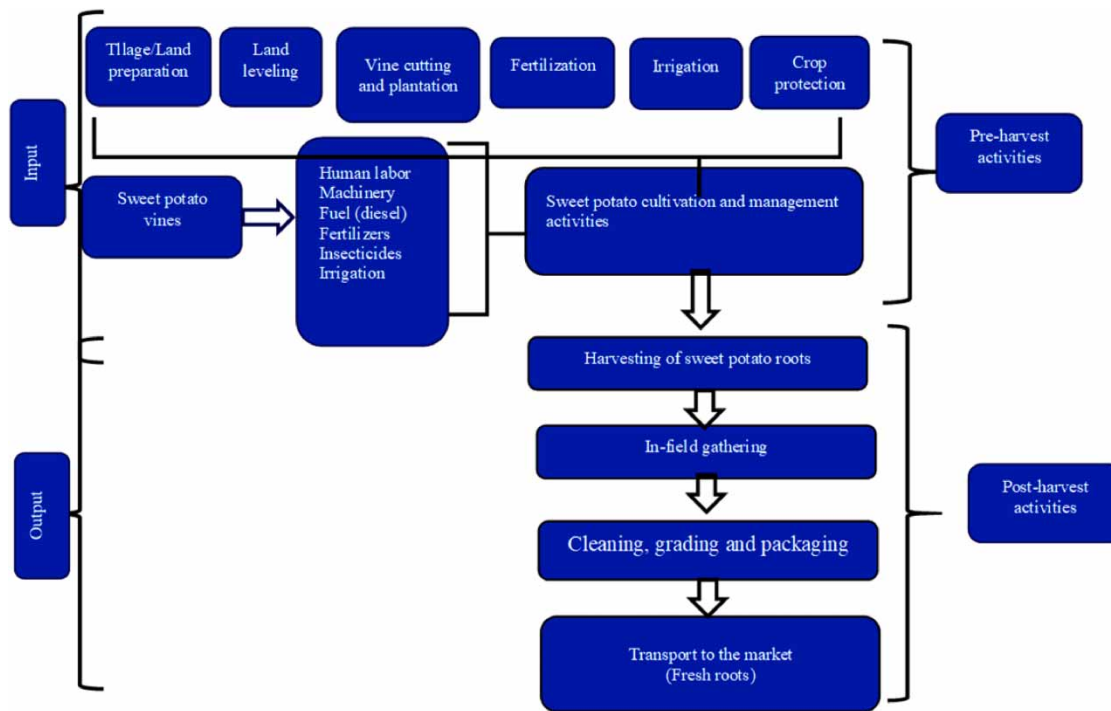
Input

Tilage/Land preparation

Land leveling

Vine cutting and plantation

Fertilization

Irrigation

Crop protection

Pre-harvest activities

Sweet potato vines

Human labor
Machinery
Fuel (diesel)
Fertilizers
Insecticides
Irrigation

Sweet potato cultivation and management activities

Output

Harvesting of sweet potato roots

In-field gathering

Cleaning, grading and packaging

Transport to the market (Fresh roots)

Post-harvest activities